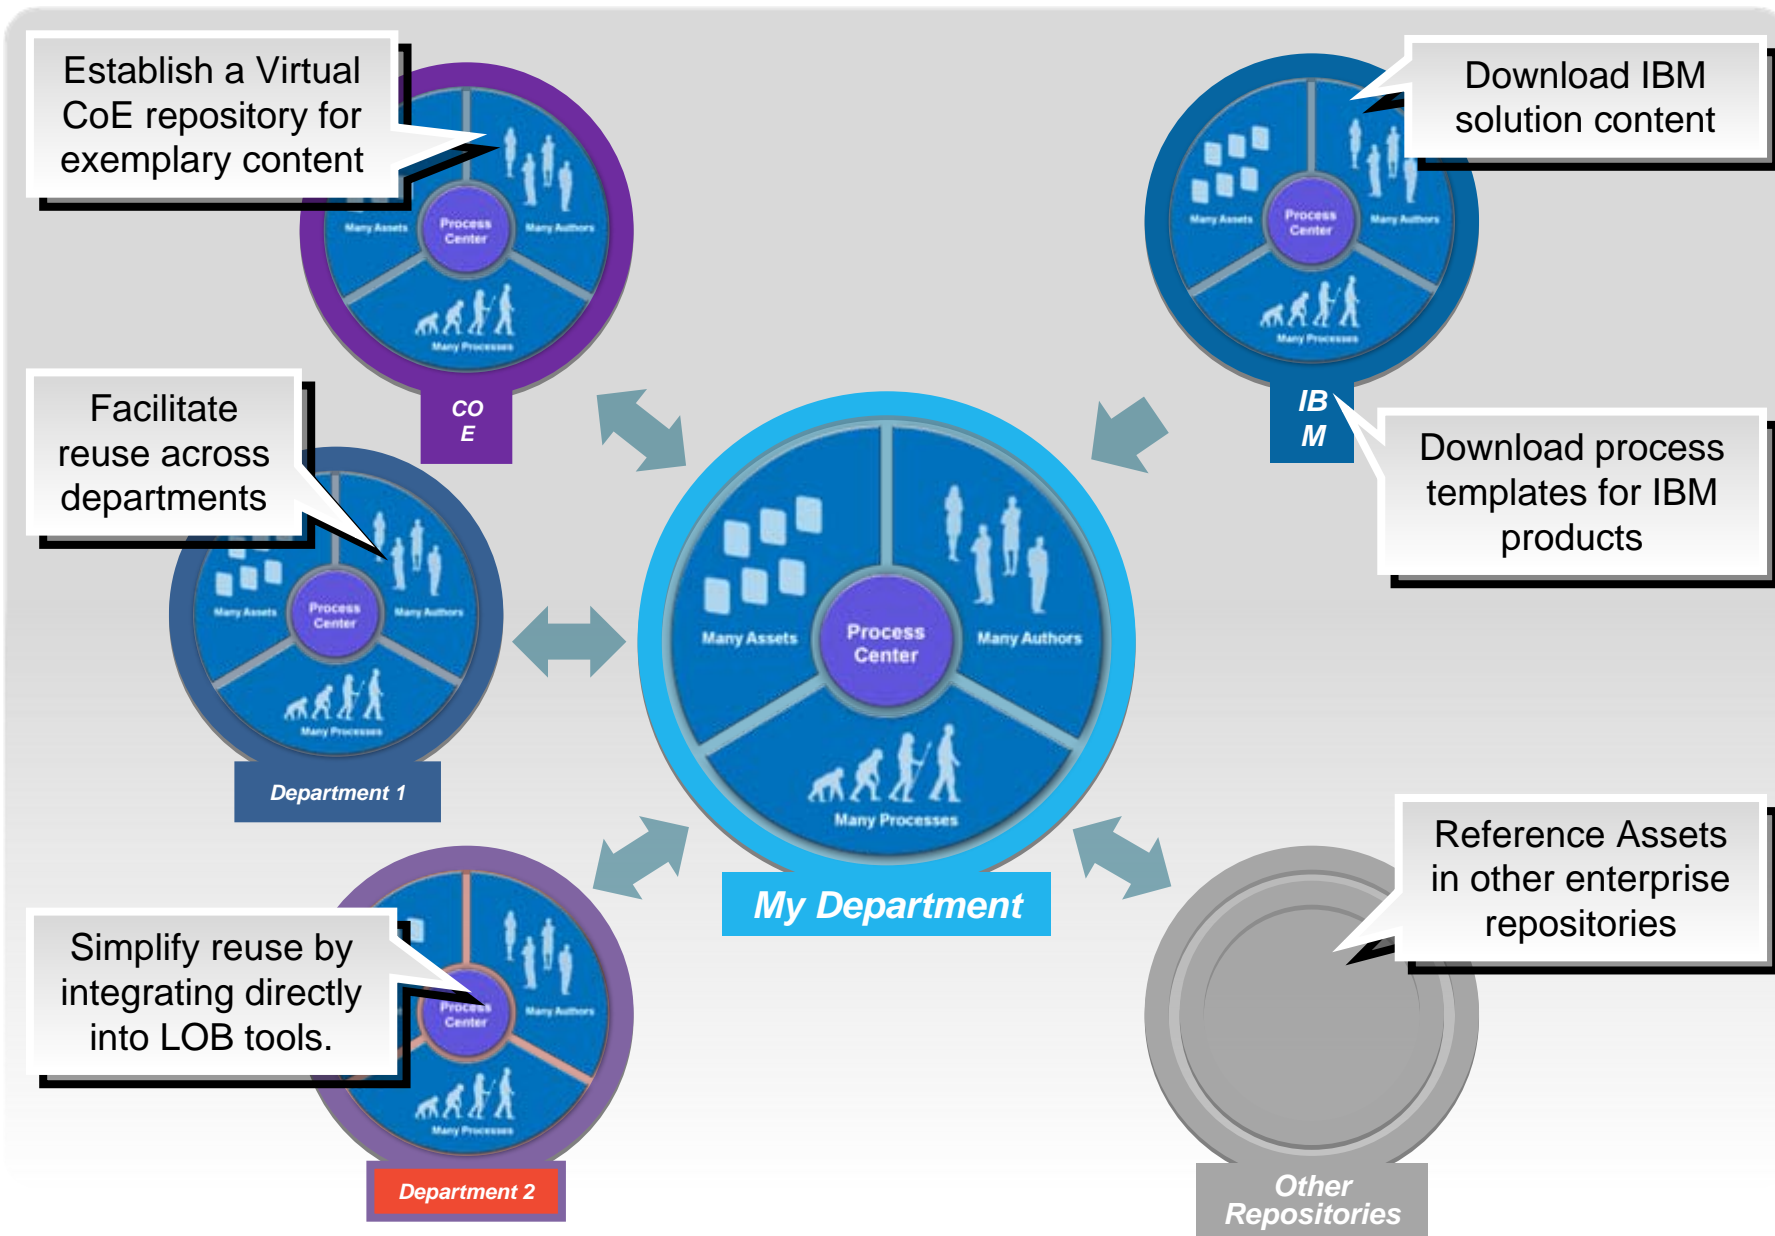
Establish a Virtual CoE repository for exemplary content

Many Assets
Process Center
Many Authors
Many Processes

CO E

Download IBM solution content

Many Assets
Process Center
Many Authors
Many Processes

IB M

Download process templates for IBM products

Facilitate reuse across departments

Many Assets
Process Center
Many Authors
Many Processes

Department 1

Many Assets
Process Center
Many Authors
Many Processes

My Department

Reference Assets in other enterprise repositories

Simplify reuse by integrating directly into LOB tools.

Process Center
Many Authors
Many Processes

Department 2

Other Repositories